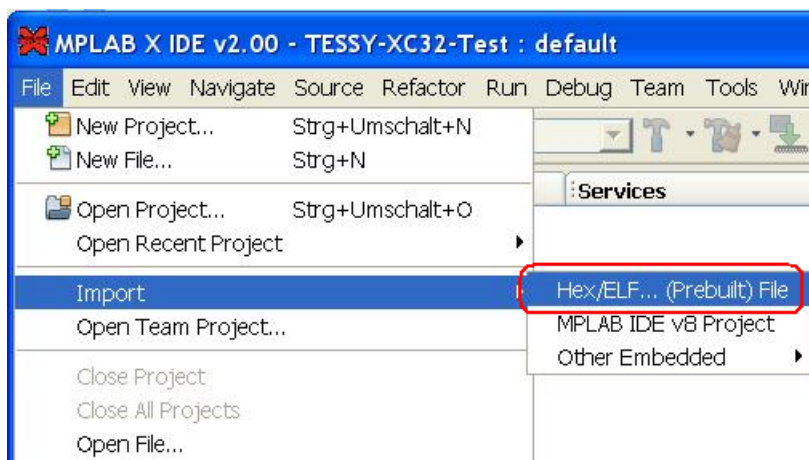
MPLAB X IDE v2.00 - TESSY-XC32-Test : default

File Edit View Navigate Source Refactor Run Debug Team Tools Wi

New Project... Strg+Umschalt+N
New File... Strg+N
Open Project... Strg+Umschalt+O
Open Recent Project
Import
Open Team Project...
Close Project
Close All Projects
Open File...

Services

Hex/ELF... (Prebuilt) File
MPLAB IDE v8 Project
Other Embedded